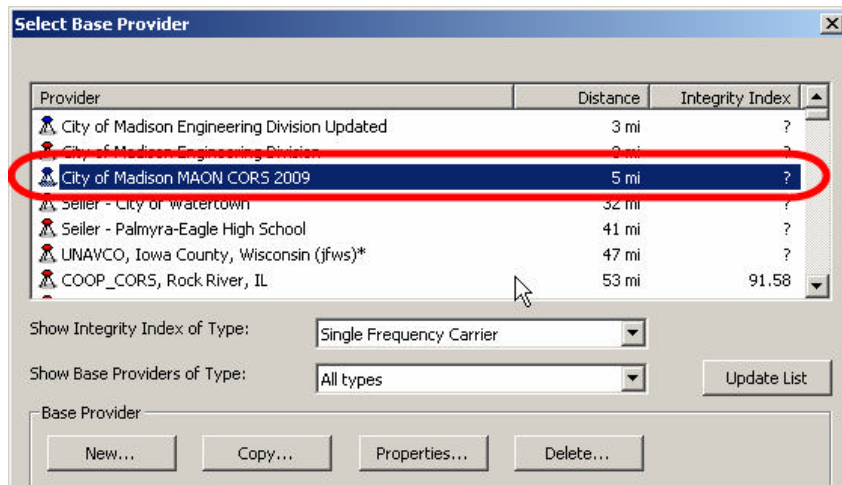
Select Base Provider

| Provider | Distance | Integrity Index |
|---|---|---|
| City of Madison Engineering Division Updated | 3 mi | ? |
| City of Madison Engineering Division | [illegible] | ? |
| City of Madison MAON CORS 2009 | 5 mi | ? |
| Seiler - City of Watertown | 32 mi | ? |
| Seiler - Palmyra-Eagle High School | 41 mi | ? |
| UNAVCO, Iowa County, Wisconsin (jfws)* | 47 mi | ? |
| COOP_CORS, Rock River, IL | 53 mi | 91.58 |

Show Integrity Index of Type: Single Frequency Carrier

Show Base Providers of Type: All types

Update List

Base Provider

New... Copy... Properties... Delete...